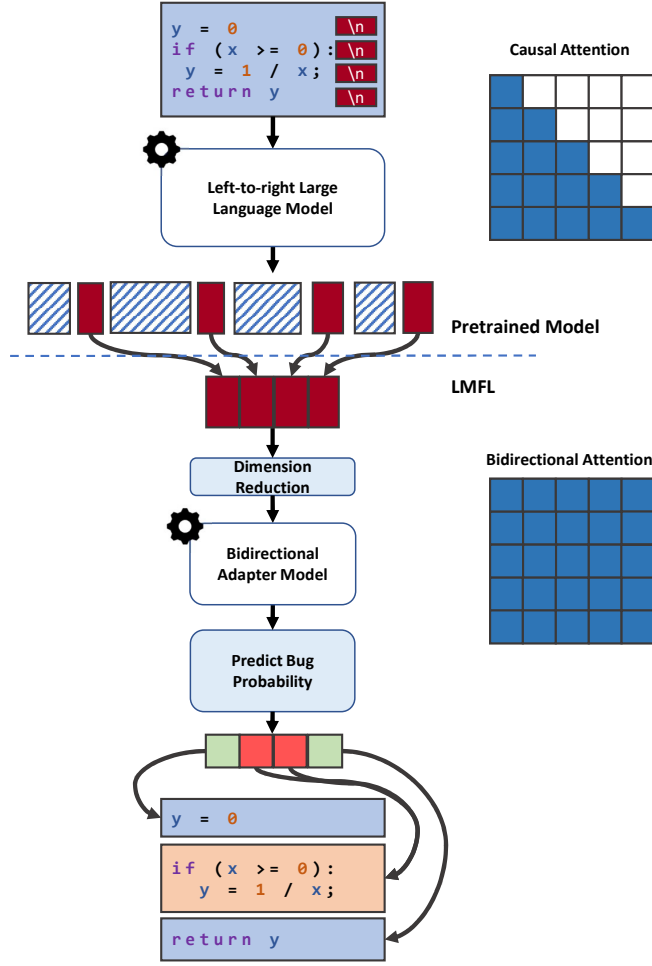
y = 0 \n
if (x >= 0): \n
y = 1 / x; \n
return y \n

Causal Attention

Left-to-right Large Language Model

Pretrained Model

LMFL

Dimension Reduction

Bidirectional Attention

Bidirectional Adapter Model

Predict Bug Probability

y = 0

if (x >= 0):
y = 1 / x;

return y